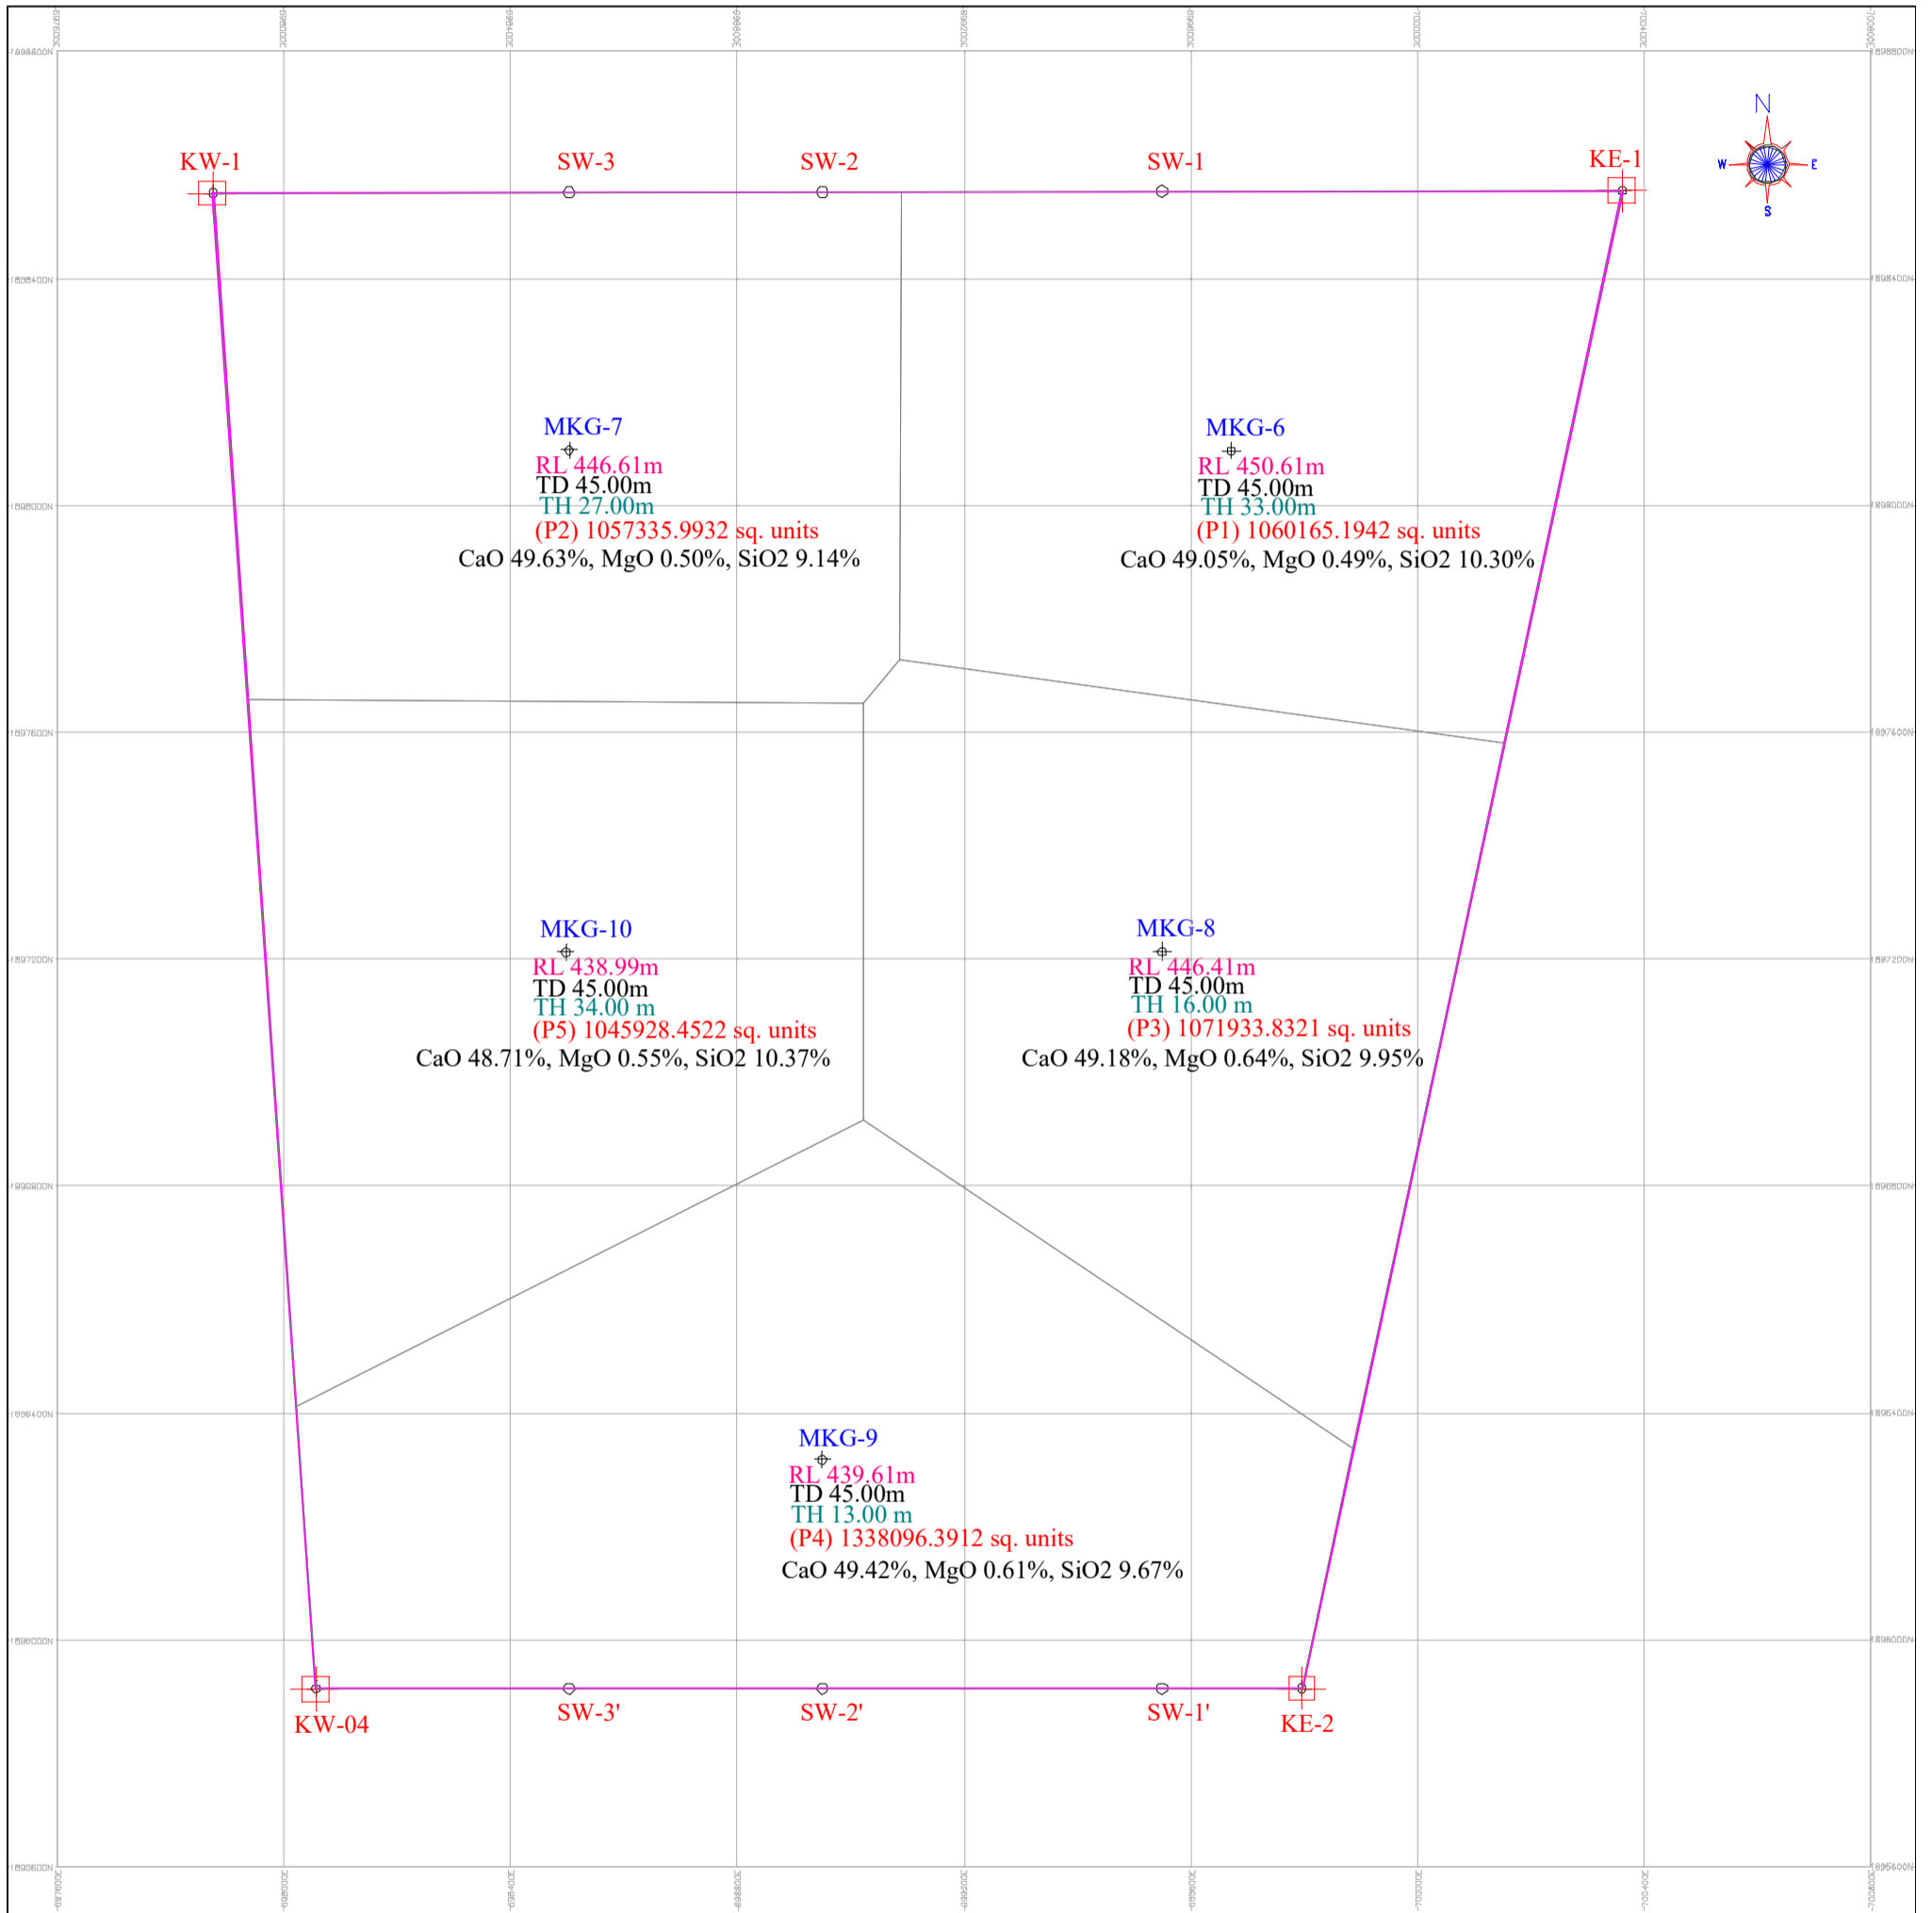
N
W
E
S

KW-1
SW-3
SW-2
SW-1
KE-1

MKG-7
RL 446.61m
TD 45.00m
TH 27.00m
(P2) 1057335.9932 sq. units
CaO 49.63%, MgO 0.50%, SiO2 9.14%

MKG-6
RL 450.61m
TD 45.00m
TH 33.00m
(P1) 1060165.1942 sq. units
CaO 49.05%, MgO 0.49%, SiO2 10.30%

MKG-10
RL 438.99m
TD 45.00m
TH 34.00 m
(P5) 1045928.4522 sq. units
CaO 48.71%, MgO 0.55%, SiO2 10.37%

MKG-8
RL 446.41m
TD 45.00m
TH 16.00 m
(P3) 1071933.8321 sq. units
CaO 49.18%, MgO 0.64%, SiO2 9.95%

MKG-9
RL 439.61m
TD 45.00m
TH 13.00 m
(P4) 1338096.3912 sq. units
CaO 49.42%, MgO 0.61%, SiO2 9.67%

KW-04
SW-3'
SW-2'
SW-1'
KE-2